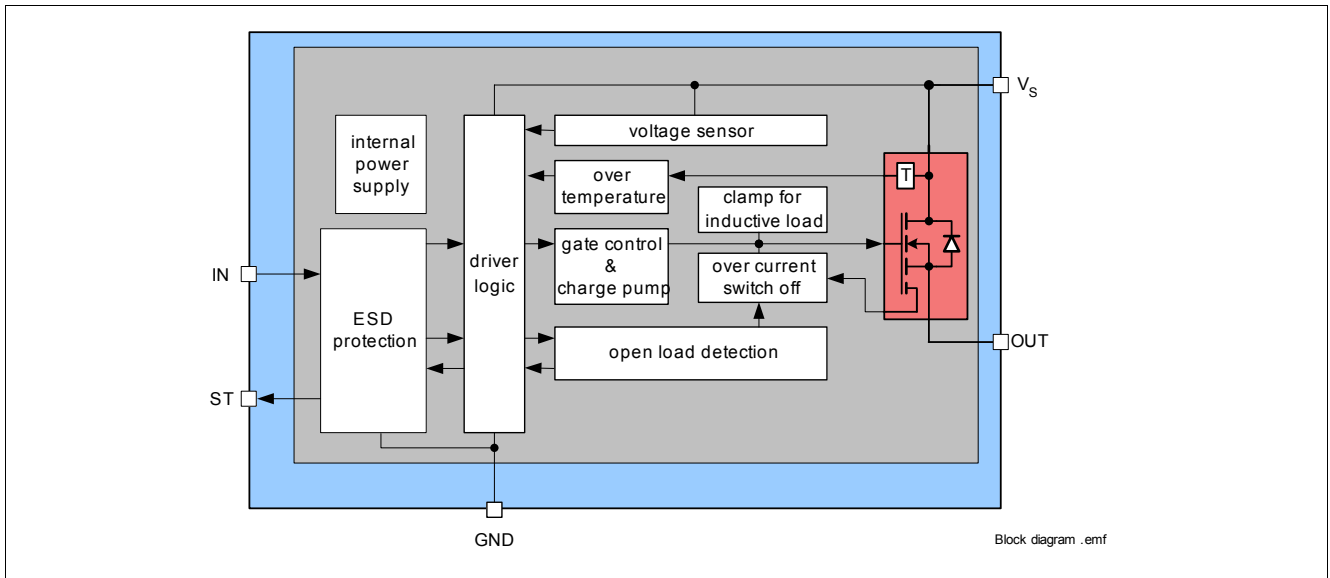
$V_S$

voltage sensor

internal power supply

over temperature

T

clamp for inductive load

driver logic

gate control & charge pump

IN

over current switch off

ESD protection

OUT

open load detection

ST

GND

Block diagram .emf